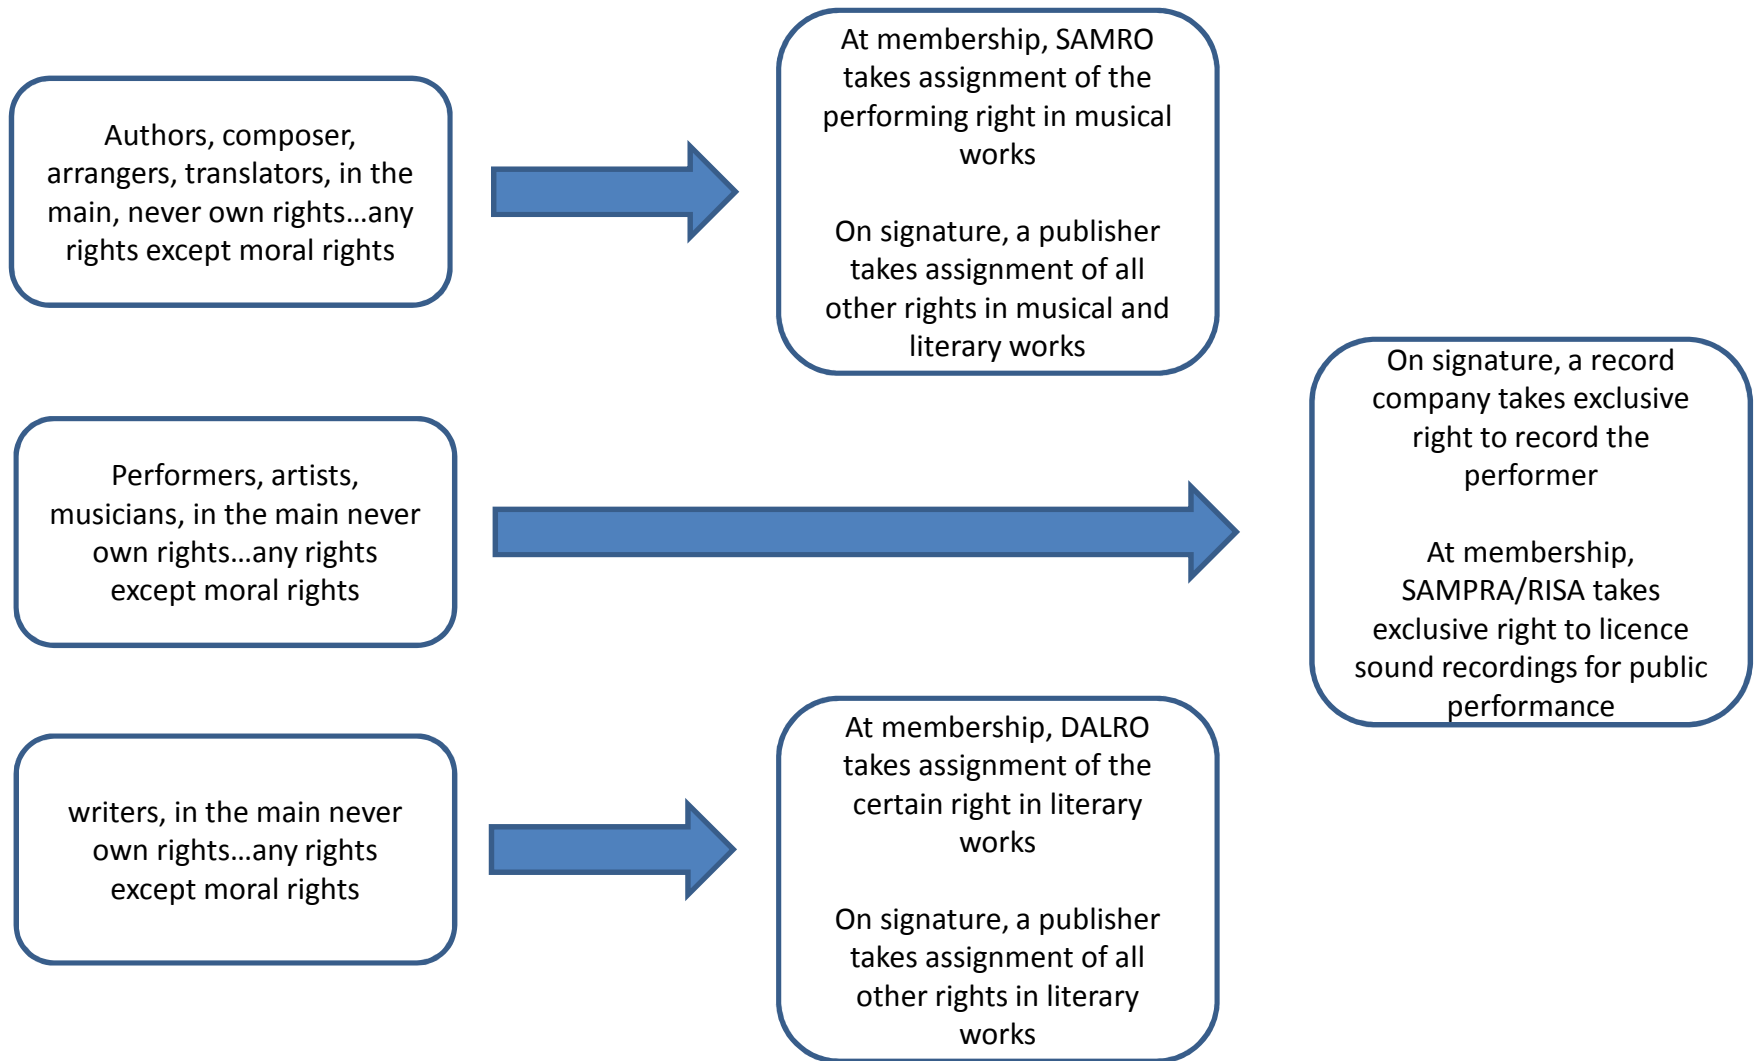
Authors, composer, arrangers, translators, in the main, never own rights…any rights except moral rights

At membership, SAMRO takes assignment of the performing right in musical works

On signature, a publisher takes assignment of all other rights in musical and literary works

Performers, artists, musicians, in the main never own rights…any rights except moral rights

On signature, a record company takes exclusive right to record the performer

At membership, SAMPRA/RISA takes exclusive right to licence sound recordings for public performance

writers, in the main never own rights…any rights except moral rights

At membership, DALRO takes assignment of the certain right in literary works

On signature, a publisher takes assignment of all other rights in literary works